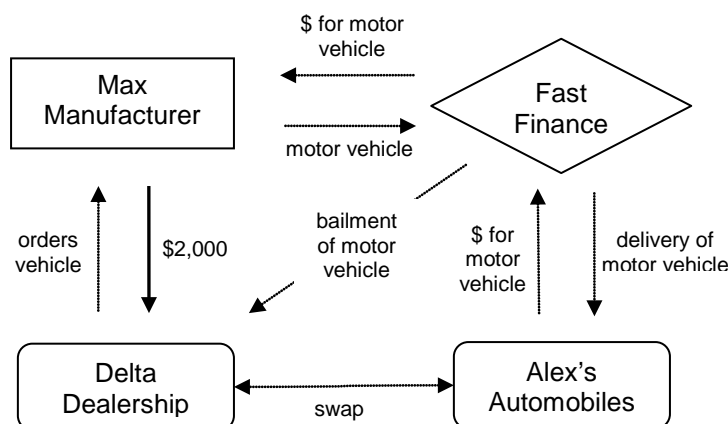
$ for motor vehicle

Max Manufacturer

Fast Finance

motor vehicle

bailment of motor vehicle

orders vehicle

$2,000

$ for motor vehicle

delivery of motor vehicle

Delta Dealership

swap

Alex's Automobiles